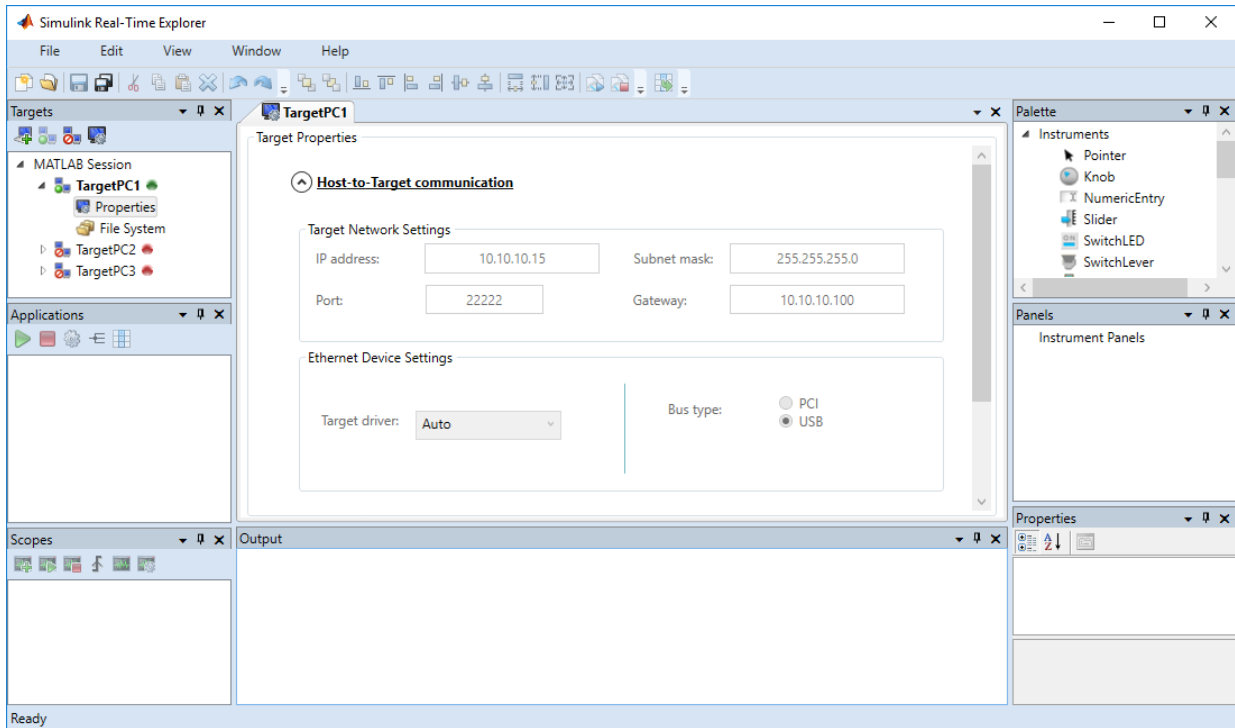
Simulink Real-Time Explorer

File Edit View Window Help

Targets

MATLAB Session
TargetPC1
Properties
File System
TargetPC2
TargetPC3

TargetPC1

Target Properties

Host-to-Target communication

Target Network Settings

| IP address: | 10.10.10.15 | Subnet mask: | 255.255.255.0 |
|---|---|---|---|
| Port: | 22222 | Gateway: | 10.10.10.100 |

Ethernet Device Settings

Target driver: Auto

Bus type: PCI USB

Palette

Instruments
Pointer
Knob
NumericEntry
Slider
SwitchLED
SwitchLever

Panels

Instrument Panels

Applications

Scopes

Output

Properties

Ready